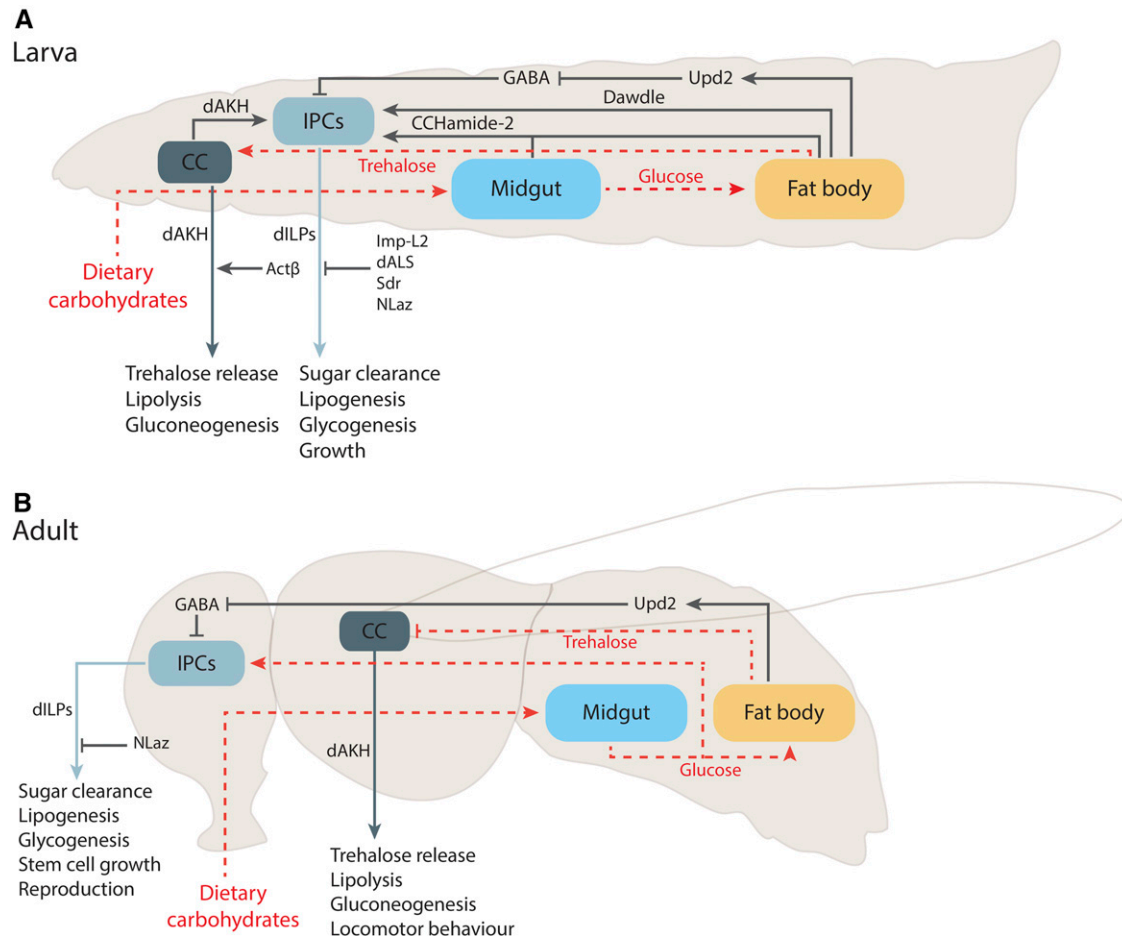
A
Larva

GABA
Upd2
Dawdle
dAKH
IPCs
CCHamide-2
CC
Trehalose
Midgut
Glucose
Fat body
dAKH
dILPs
Imp-L2
dALS
Sdr
NLaz
Dietary carbohydrates
Actβ

Trehalose release
Lipolysis
Gluconeogenesis

Sugar clearance
Lipogenesis
Glycogenesis
Growth

B
Adult

GABA
Upd2
CC
Trehalose
IPCs
dILPs
Midgut
Fat body
NLaz
dAKH
Glucose

Sugar clearance
Lipogenesis
Glycogenesis
Stem cell growth
Reproduction

Dietary carbohydrates

Trehalose release
Lipolysis
Gluconeogenesis
Locomotor behaviour